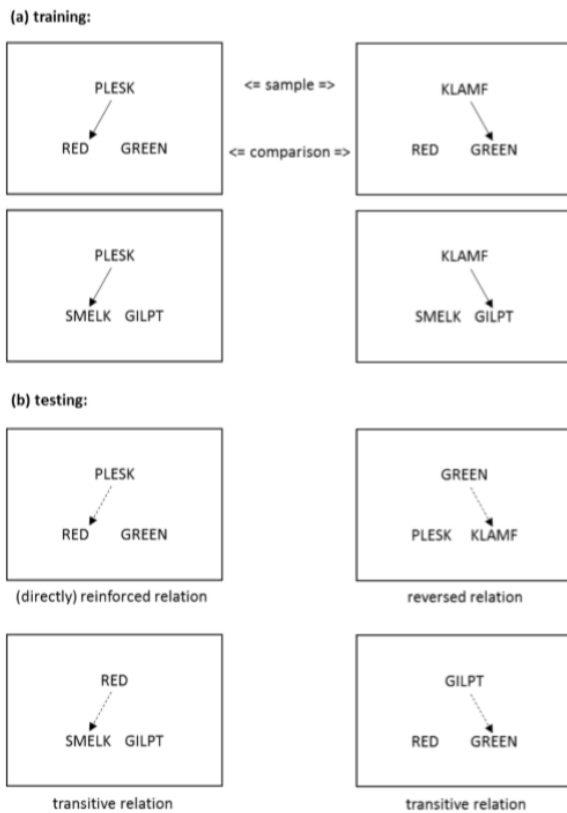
(a) training:

PLESK

RED GREEN

<= sample =>

<= comparison =>

KLAMF

RED GREEN

PLESK

SMELK GILPT

KLAMF

SMELK GILPT

(b) testing:

PLESK

RED GREEN

(directly) reinforced relation

GREEN

PLESK KLAMF

reversed relation

RED

SMELK GILPT

transitive relation

GILPT

RED GREEN

transitive relation